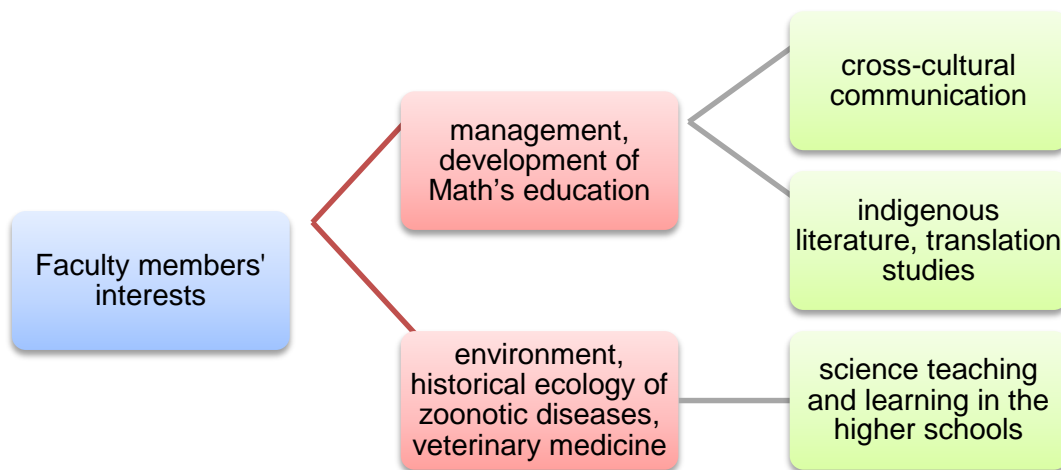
Faculty members' interests

management, development of Math’s education

cross-cultural communication

indigenous literature, translation studies

environment, historical ecology of zoonotic diseases, veterinary medicine

science teaching and learning in the higher schools